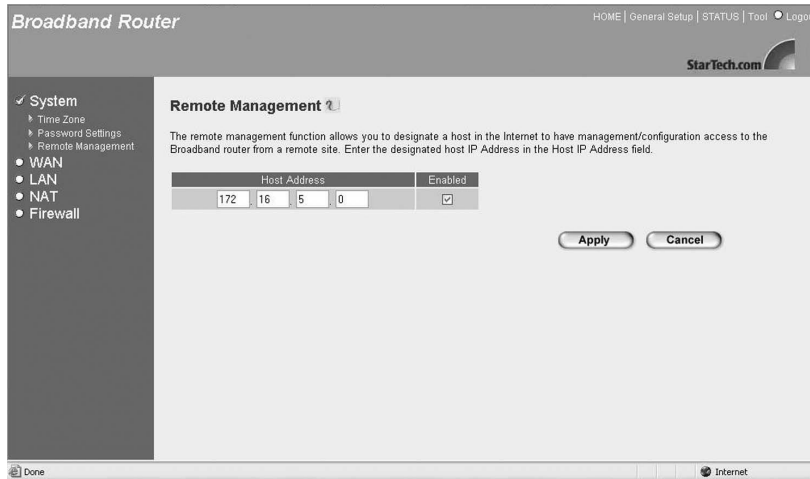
Broadband Router

HOME | General Setup | STATUS | Tool | Logo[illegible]

StarTech.com

System
Time Zone
Password Settings
Remote Management
WAN
LAN
NAT
Firewall

Remote Management

The remote management function allows you to designate a host in the Internet to have management/configuration access to the Broadband router from a remote site. Enter the designated host IP Address in the Host IP Address field.

| Host Address | Enabled |
|---|---|
| 172 . 16 . 5 . 0 | ☑ |

Apply Cancel

Done

Internet